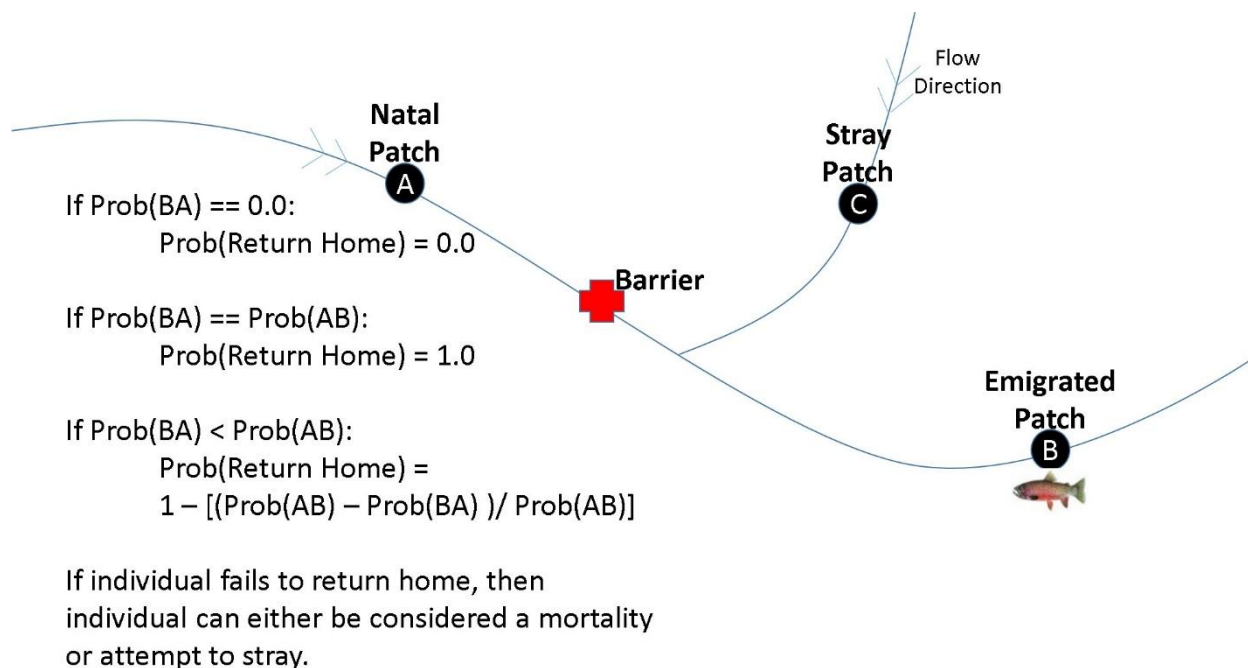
Flow Direction

Natal Patch
A

Stray Patch
C

Barrier

Emigrated Patch
B

If Prob(BA) == 0.0:
Prob(Return Home) = 0.0

If Prob(BA) == Prob(AB):
Prob(Return Home) = 1.0

If Prob(BA) < Prob(AB):
Prob(Return Home) =
1 – [(Prob(AB) – Prob(BA) )/ Prob(AB)]

If individual fails to return home, then individual can either be considered a mortality or attempt to stray.